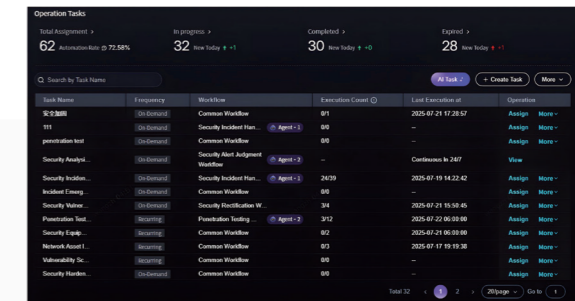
Operation Tasks

Total Assignment >
62 Automation Rate 72.58%

In progress >
32 New Today ↑ +1

Completed >
30 New Today ↑ +0

Expired >
28 New Today ↑ +1

Search by Task Name

All Task | + Create Task | More

| Task Name | Frequency | Workflow | Execution Count | Last Execution at | Operation |
|---|---|---|---|---|---|
| 安全测试 | On-Demand | Common Workflow | 0/1 | 2025-07-21 17:28:57 | Assign More |
| 111 | On-Demand | Security Incident Han... Agent + 1 | 0/0 | -- | Assign More |
| penetration test | On-Demand | Common Workflow | 0/0 | -- | Assign More |
| Security Analysi... | On-Demand | Security Alert Judgment Workflow Agent + 3 | -- | Continuous In 24/7 | View |
| Security Inciden... | On-Demand | Security Incident Han... Agent + 1 | 24/39 | 2025-07-19 14:22:42 | Assign More |
| Incident Emerg... | On-Demand | Common Workflow | 0/0 | -- | Assign More |
| Security Vulner... | On-Demand | Security Rectification W... | 3/4 | 2025-07-21 15:50:45 | Assign More |
| Penetration Test... | Recurring | Penetration Testing ... Agent + 3 | 3/12 | 2025-07-22 06:00:00 | Assign More |
| Security Equip... | Recurring | Common Workflow | 0/2 | 2025-07-22 06:00:00 | Assign More |
| Network Asset I... | Recurring | Common Workflow | 2/3 | 2025-07-17 19:19:38 | Assign More |
| Vulnerability Sc... | Recurring | Common Workflow | 0/0 | -- | Assign More |
| Security Harden... | On-Demand | Common Workflow | 0/0 | -- | Assign More |

Total 32 < 1 2 > 20/page Go to 1